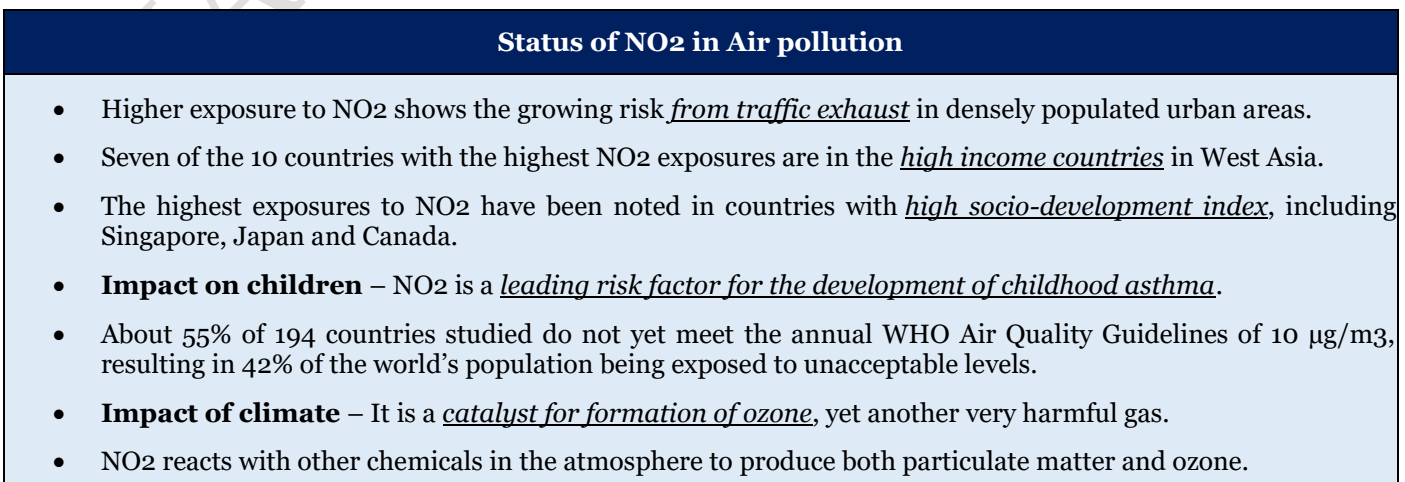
**Status of NO2 in Air pollution**

- Higher exposure to NO2 shows the growing risk *from traffic exhaust* in densely populated urban areas.
- Seven of the 10 countries with the highest NO2 exposures are in the *high income countries* in West Asia.
- The highest exposures to NO2 have been noted in countries with *high socio-development index*, including Singapore, Japan and Canada.
- **Impact on children** – NO2 is a *leading risk factor for the development of childhood asthma*.
- About 55% of 194 countries studied do not yet meet the annual WHO Air Quality Guidelines of 10 μg/m3, resulting in 42% of the world's population being exposed to unacceptable levels.
- **Impact of climate** – It is a *catalyst for formation of ozone*, yet another very harmful gas.
- NO2 reacts with other chemicals in the atmosphere to produce both particulate matter and ozone.